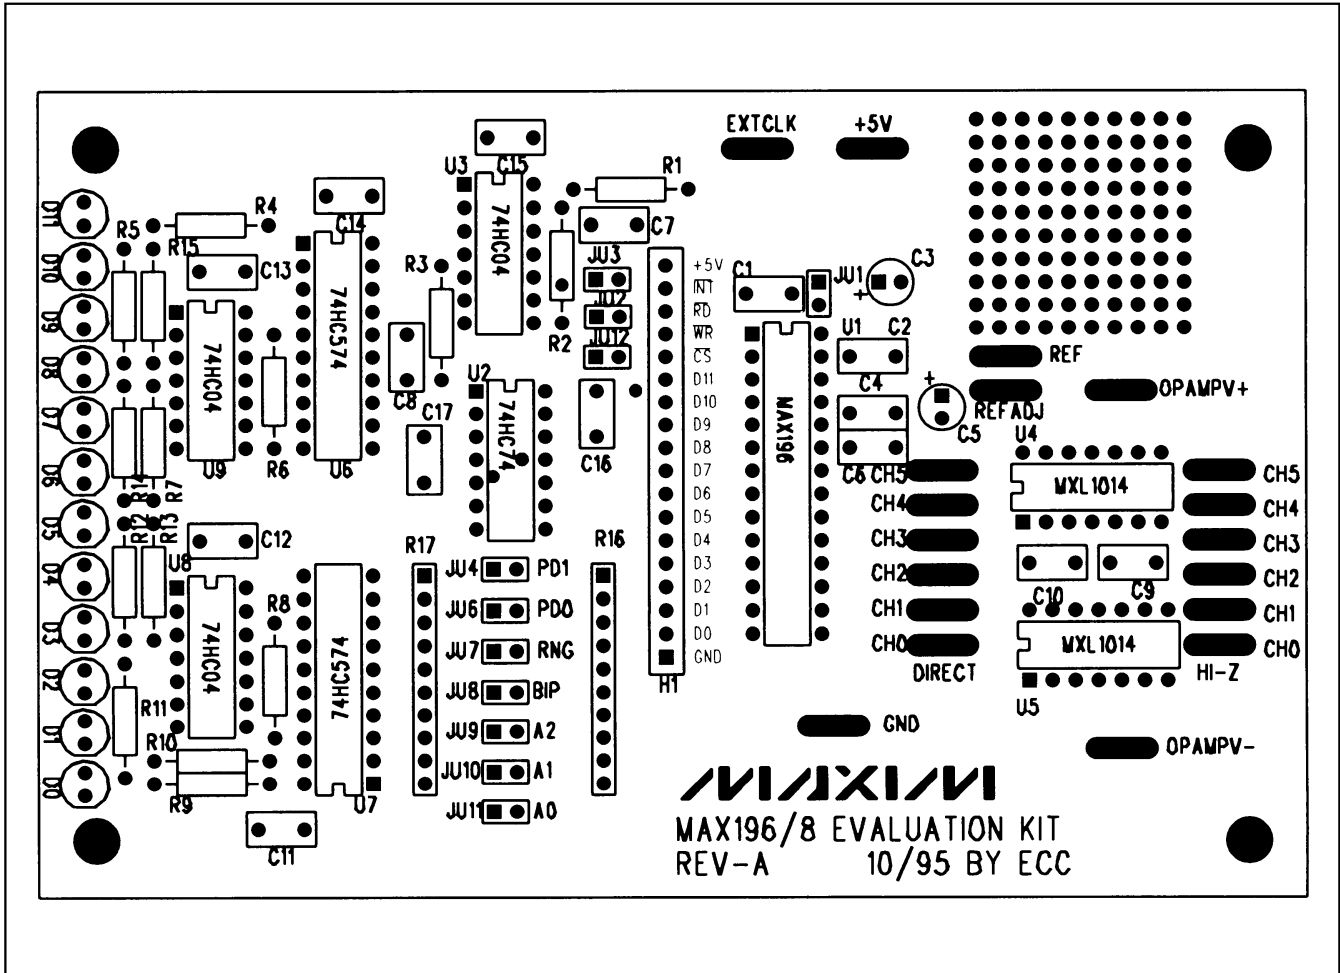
EXTCLK
+5V
D11
D10
D9
D8
D7
D6
D5
D4
D3
D2
D1
D0
R5
R15
R4
C14
U3
C15
R1
C7
C13
74HC04
74HC574
R3
74HC04
JU3
JU2
JU12
R2
+5V
INT
RD
WR
CS
D11
D10
D9
D8
D7
D6
D5
D4
D3
D2
D1
D0
GND
C1
JU1
C3
U1
C2
MAX196
REF
C4
REFADJ
OPAMPV+
C5
U4
U9
R6
U6
C8
C17
U2
74HC74
C16
C6
CH5
CH4
CH3
CH2
CH1
CH0
DIRECT
MXL1014
CH5
CH4
CH3
CH2
CH1
CH0
HI-Z
C10
C9
MXL1014
U5
R14
R7
R12
R13
U8
C12
74HC04
R8
74HC574
R17
JU4
PD1
JU6
PD0
JU7
RNG
JU8
BIP
JU9
A2
JU10
A1
JU11
A0
R16
H1
GND
OPAMPV-
R11
R10
R9
U7
C11
MAXIM
MAX196/8 EVALUATION KIT
REV-A 10/95 BY ECC